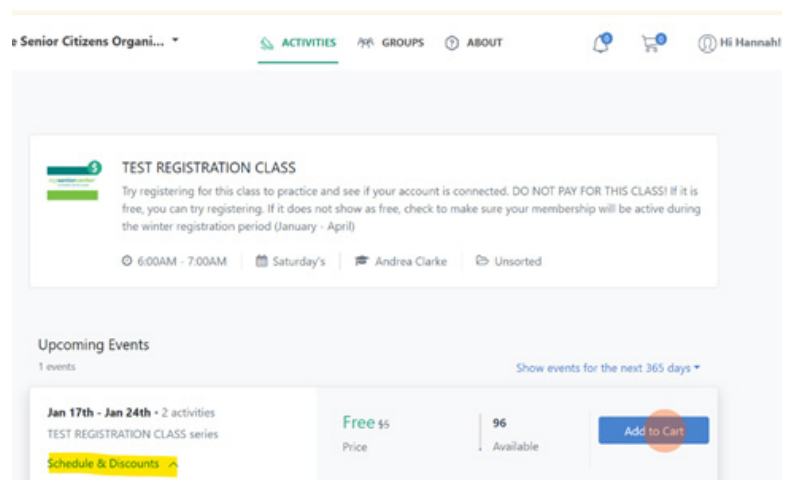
e Senior Citizens Organi... ▾

ACTIVITIES GROUPS ABOUT

0 0 Hi Hannah!

TEST REGISTRATION CLASS

Try registering for this class to practice and see if your account is connected. DO NOT PAY FOR THIS CLASS! If it is free, you can try registering. If it does not show as free, check to make sure your membership will be active during the winter registration period (January - April)

6:00AM - 7:00AM | Saturday's | Andrea Clarke | Unsorted

Upcoming Events

1 events

Show events for the next 365 days ▾

Jan 17th - Jan 24th • 2 activities

TEST REGISTRATION CLASS series

Schedule & Discounts ^

Free $5

Price

96

Available

Add to Cart